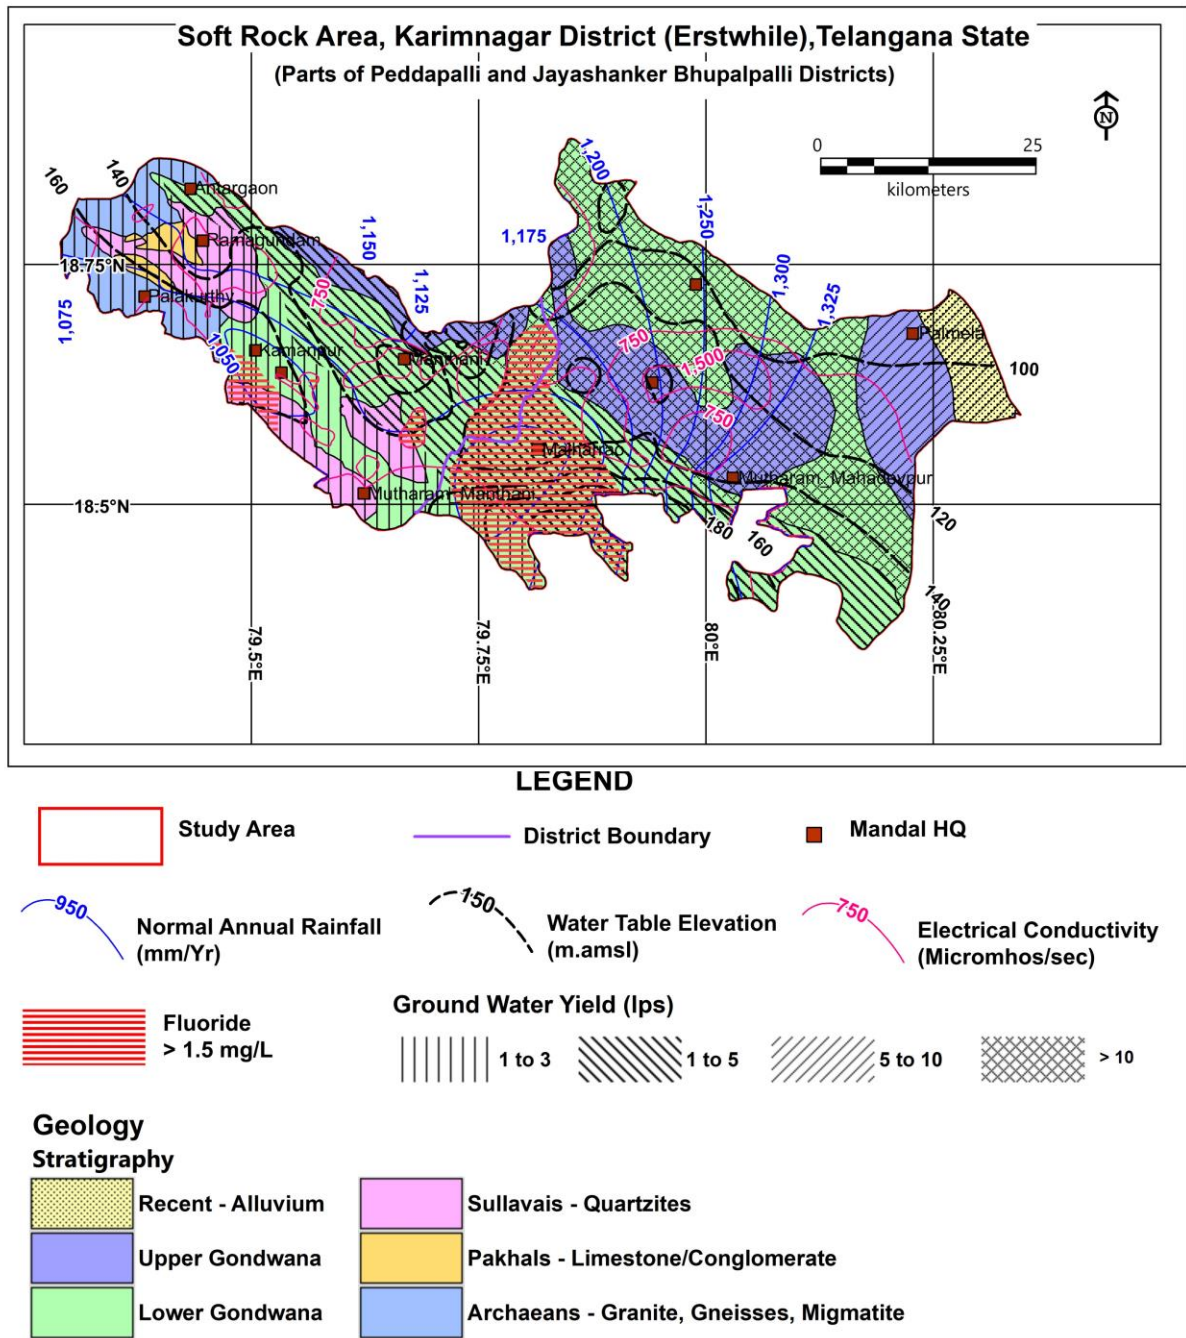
Soft Rock Area, Karimnagar District (Erstwhile), Telangana State
(Parts of Peddapalli and Jayashanker Bhupalpalli Districts)

N

0 25
kilometers

160
140
Antargaon
Ramagundam
18.75°N
Palakurthy
1,075
1,050
Kamanpur
750
1,150
1,125
Manthani
1,175
1,200
1,250
1,300
1,325
750
1,500
750
Palmela
100
Malharrao
Mutharam_Mahadevpur
Mutharam-Manthani
18.5°N
180
160
120
140
79.5°E
79.75°E
80°E
80.25°E

LEGEND

Study Area
District Boundary
Mandal HQ

950
Normal Annual Rainfall (mm/Yr)
150
Water Table Elevation (m.amsl)
750
Electrical Conductivity (Micromhos/sec)

Fluoride > 1.5 mg/L

Ground Water Yield (lps)
1 to 3
1 to 5
5 to 10
> 10

Geology
Stratigraphy
Recent - Alluvium
Upper Gondwana
Lower Gondwana
Sullavais - Quartzites
Pakhals - Limestone/Conglomerate
Archaeans - Granite, Gneisses, Migmatite